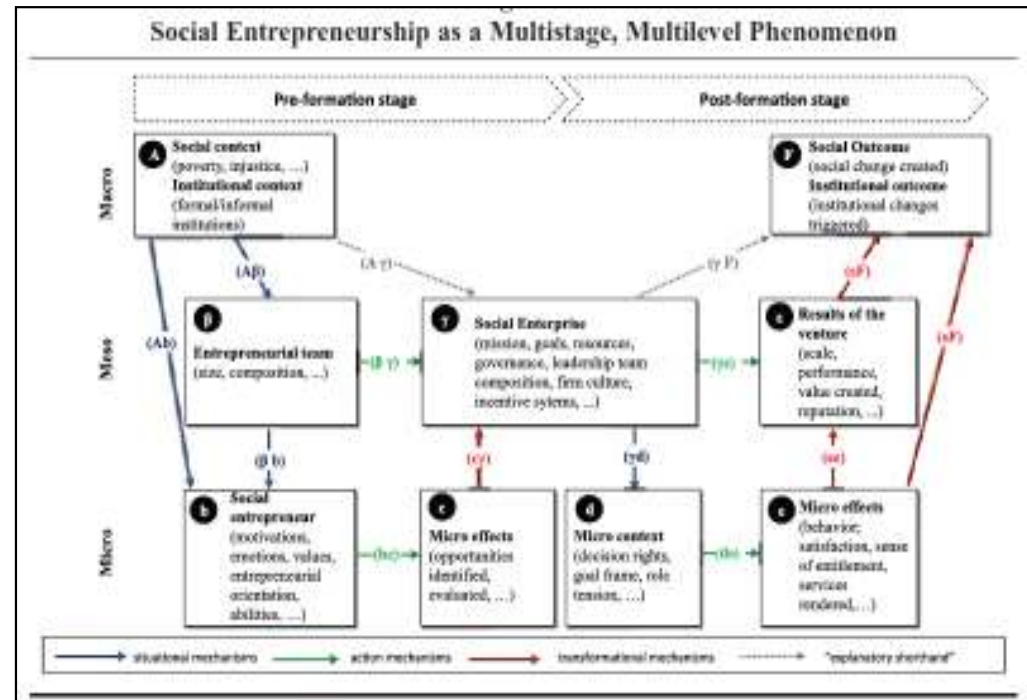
Social Entrepreneurship as a Multistage, Multilevel Phenomenon

Pre-formation stage

Post-formation stage

Macro

Meso

Micro

A Social context (poverty, injustice, …) Institutional context (formal/informal institutions)

F Social Outcome (social change created) Institutional outcome (institutional changes triggered)

(Aβ)

(A γ)

(γ F)

(εF)

(eF)

(Ab)

β Entrepreneurial team (size, composition, …)

(β γ)

γ Social Enterprise (mission, goals, resources, governance, leadership team composition, firm culture, incentive sytems, …)

(γε)

ε Results of the venture (scale, performance, value created, reputation, …)

(β b)

(cγ)

(γd)

(eε)

b Social entrepreneur (motivations, emotions, values, entrepreneurial orientation, abilities, …)

(bc)

c Micro effects (opportunities identified, evaluated, …)

d Micro context (decision rights, goal frame, role tension, …)

(de)

e Micro effects (behavior; satisfaction, sense of entitlement, services rendered, …)

situational mechanisms

action mechanisms

transformational mechanisms

"explanatory shorthand"